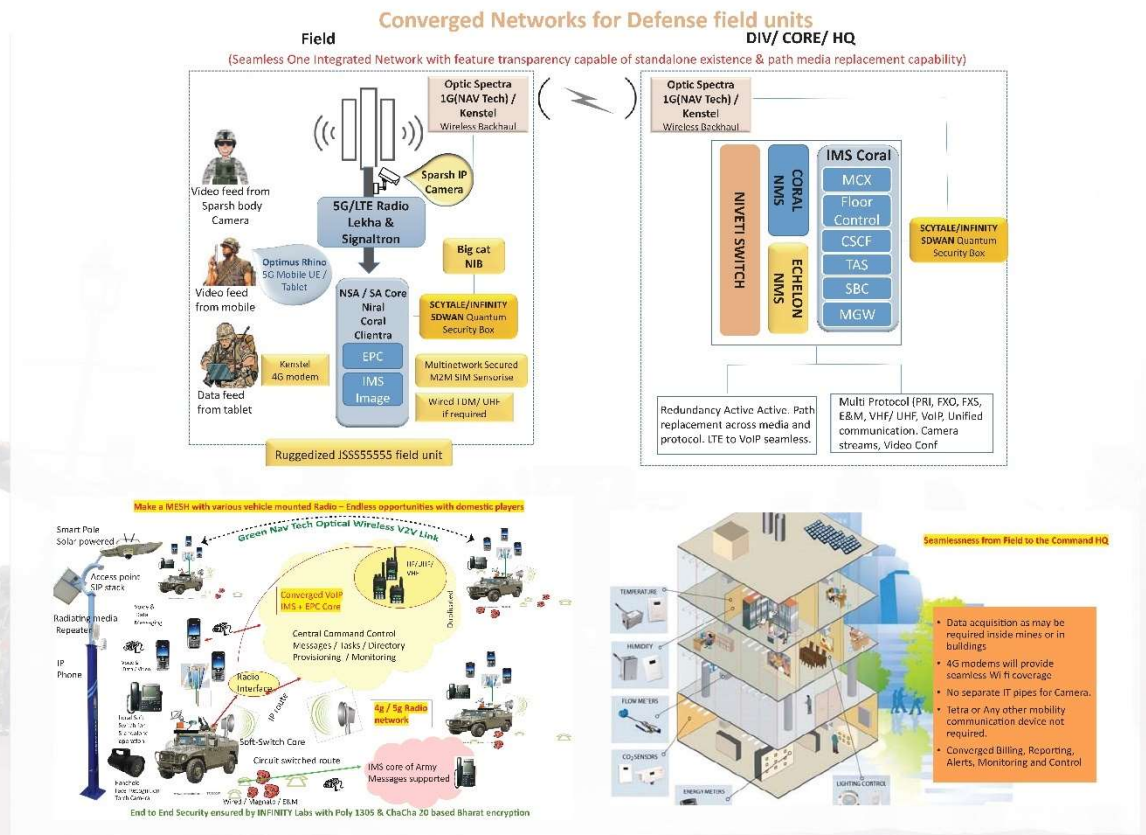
Converged Networks for Defense field units

Field

DIV/ CORE/ HQ

(Seamless One Integrated Network with feature transparency capable of standalone existence & path media replacement capability)

Optic Spectra 1G(NAV Tech) / Kenstel Wireless Backhaul

Sparsh IP Camera

Video feed from Sparsh body Camera

5G/LTE Radio Lekha & Signaltron

Optimus Rhino 5G Mobile UE / Tablet

Video feed from mobile

Big cat NIB

NSA / SA Core Niral Coral Clientra

EPC

IMS Image

SCYTALE/INFINITY SDWAN Quantum Security Box

Multinetwork Secured M2M SIM Sensorise

Wired TDM/ UHF if required

Kenstel 4G modem

Data feed from tablet

Ruggedized JSS555555 field unit

Optic Spectra 1G(NAV Tech) / Kenstel Wireless Backhaul

NIVETI SWITCH

CORAL NMS

ECHELON NMS

IMS Coral

MCX

Floor Control

CSCF

TAS

SBC

MGW

SCYTALE/INFINITY SDWAN Quantum Security Box

Redundancy Active Active. Path replacement across media and protocol. LTE to VoIP seamless.

Multi Protocol (PRI, FXO, FXS, E&M, VHF/ UHF, VoIP, Unified communication. Camera streams, Video Conf

Make a MESH with various vehicle mounted Radio – Endless opportunities with domestic players

Green Nav Tech Optical Wireless V2V Link

Smart Pole Solar powered

Access point SIP stack

Radiating media Repeater

IP Phone

Converged VoIP IMS + EPC Core

HF/UHF/VHF

Central Command Control Messages / Tasks / Directory Provisioning / Monitoring

Radio Interface

IP route

4g / 5g Radio network

Soft-Switch Core

Circuit switched route

IMS core of Army Messages supported

Wired / Magneto / E&M

End to End Security ensured by INFINITY Labs with Poly 1305 & ChaCha 20 based Bharat encryption

Seamlessness from Field to the Command HQ

TEMPERATURE

HUMIDITY

FLOW METERS

$CO_2$ SENSORS

ENERGY METERS

LIGHTING CONTROL

• Data acquisition as may be required inside mines or in buildings

• 4G modems will provide seamless Wi fi coverage

• No separate IT pipes for Camera.

• Tetra or Any other mobility communication device not required.

• Converged Billing, Reporting, Alerts, Monitoring and Control